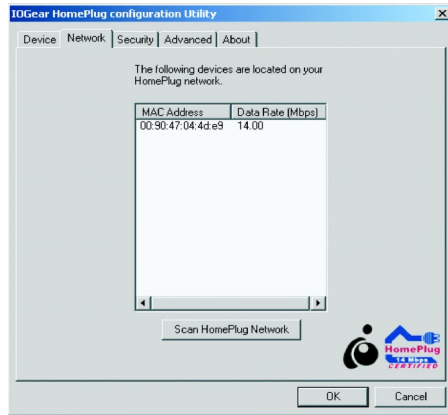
IOGear HomePlug configuration Utility

×

Device | Network | Security | Advanced | About

The following devices are located on your HomePlug network.

| MAC Address | Data Rate (Mbps) |
|---|---|
| 00:90:47:04:4d:e9 | 14.00 |

Scan HomePlug Network

HomePlug 14 Mbps CERTIFIED

OK | Cancel